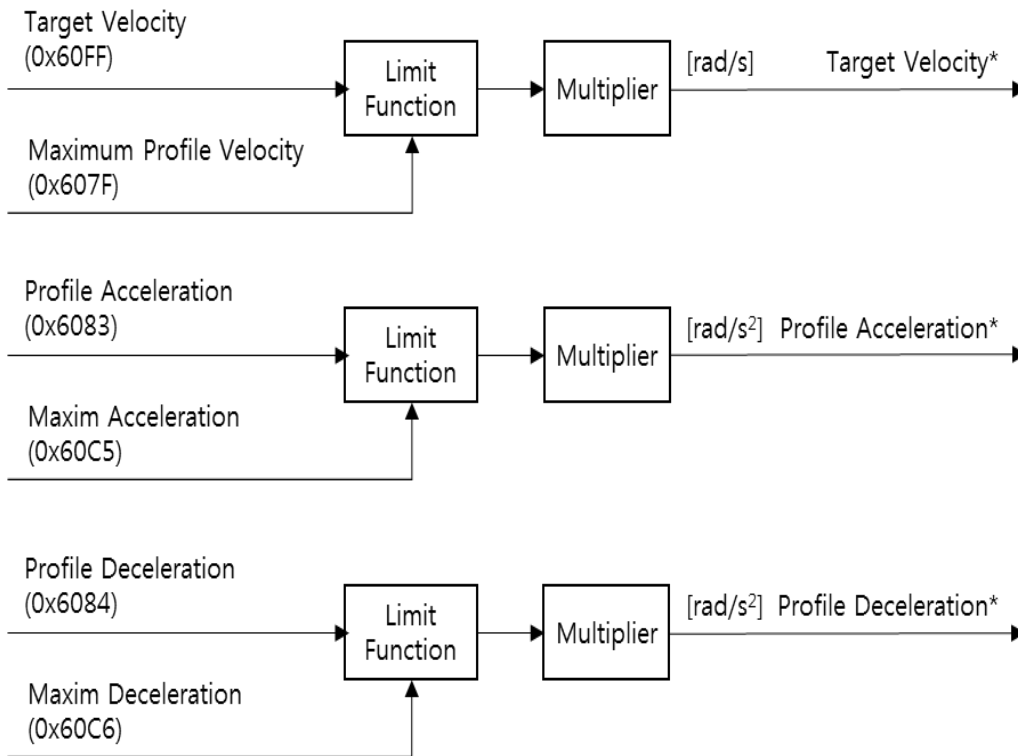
Target Velocity
(0x60FF)

Limit Function

Multiplier

[rad/s]

Target Velocity*

Maximum Profile Velocity
(0x607F)

Profile Acceleration
(0x6083)

Limit Function

Multiplier

[rad/s$^2$]

Profile Acceleration*

Maxim Acceleration
(0x60C5)

Profile Deceleration
(0x6084)

Limit Function

Multiplier

[rad/s$^2$]

Profile Deceleration*

Maxim Deceleration
(0x60C6)